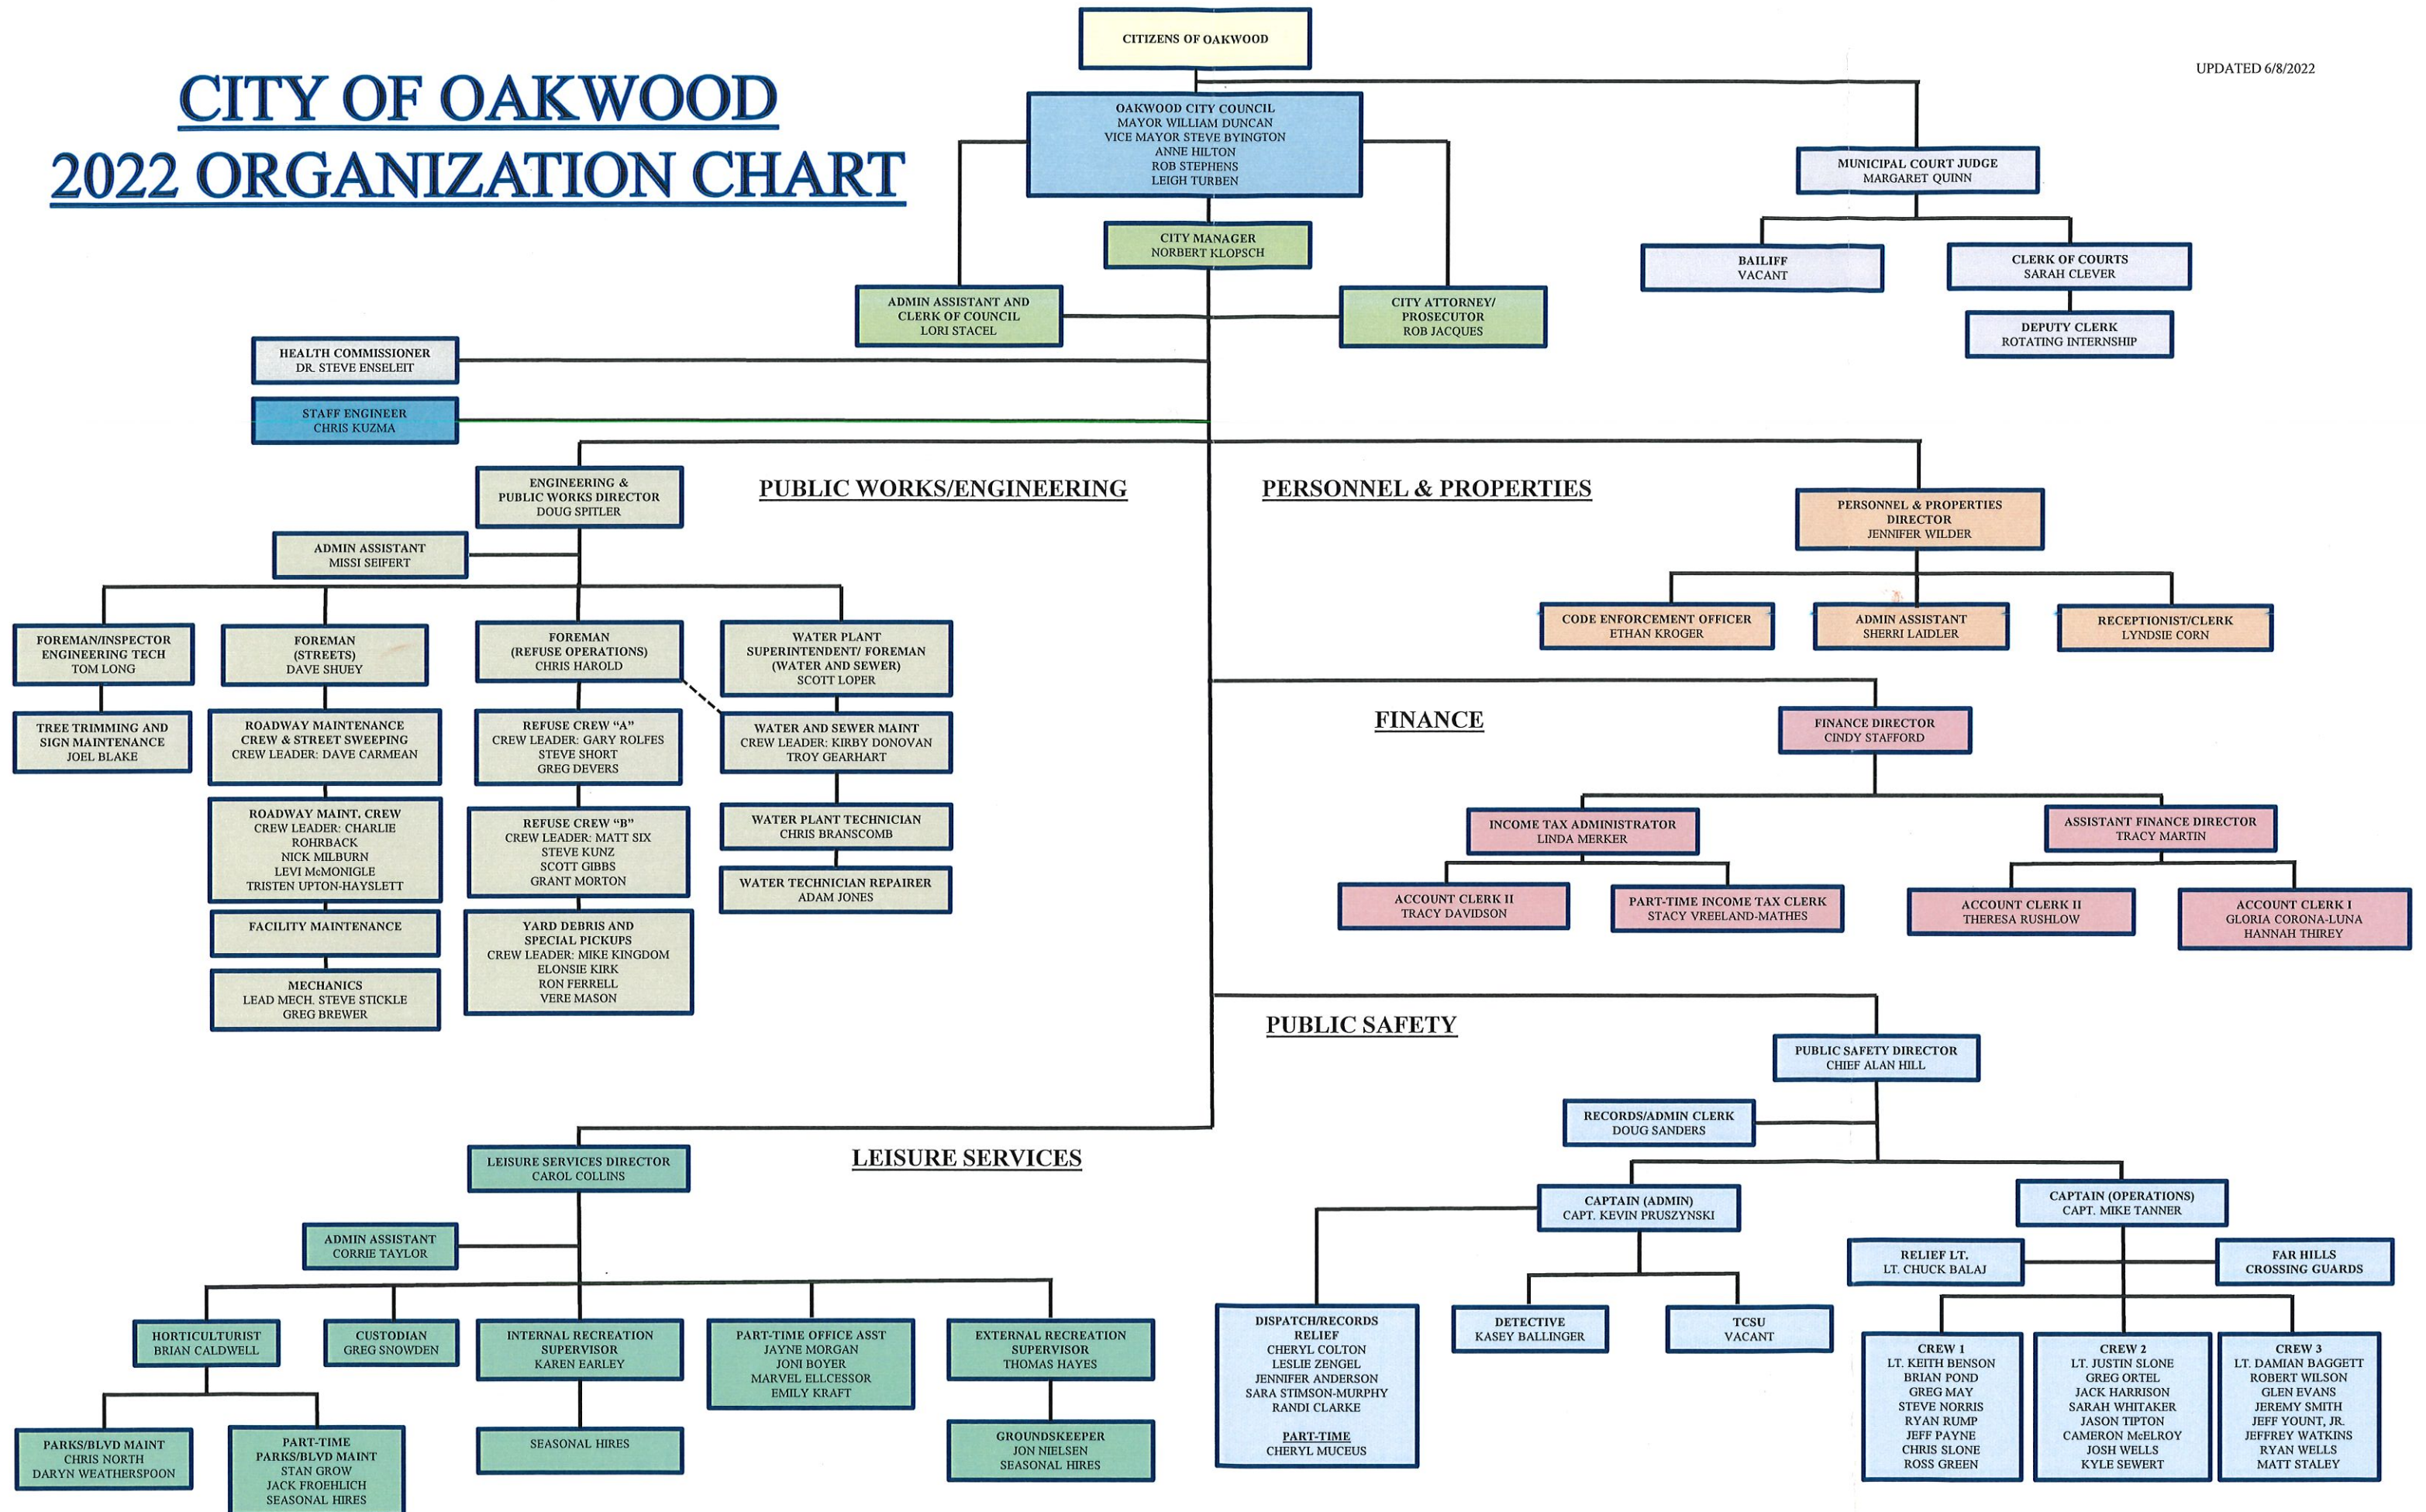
CITY OF OAKWOOD
2022 ORGANIZATION CHART

UPDATED 6/8/2022

CITIZENS OF OAKWOOD

OAKWOOD CITY COUNCIL
MAYOR WILLIAM DUNCAN
VICE MAYOR STEVE BYINGTON
ANNE HILTON
ROB STEPHENS
LEIGH TURBEN

MUNICIPAL COURT JUDGE
MARGARET QUINN

BAILIFF
VACANT

CLERK OF COURTS
SARAH CLEVER

DEPUTY CLERK
ROTATING INTERNSHIP

CITY MANAGER
NORBERT KLOPSCH

ADMIN ASSISTANT AND CLERK OF COUNCIL
LORI STACEL

CITY ATTORNEY/ PROSECUTOR
ROB JACQUES

HEALTH COMMISSIONER
DR. STEVE ENSELEIT

STAFF ENGINEER
CHRIS KUZMA

PUBLIC WORKS/ENGINEERING

ENGINEERING & PUBLIC WORKS DIRECTOR
DOUG SPITLER

ADMIN ASSISTANT
MISSI SEIFERT

FOREMAN/INSPECTOR ENGINEERING TECH
TOM LONG

TREE TRIMMING AND SIGN MAINTENANCE
JOEL BLAKE

FOREMAN (STREETS)
DAVE SHUEY

ROADWAY MAINTENANCE CREW & STREET SWEEPING
CREW LEADER: DAVE CARMEAN

ROADWAY MAINT. CREW
CREW LEADER: CHARLIE ROHRBACK
NICK MILBURN
LEVI McMONIGLE
TRISTEN UPTON-HAYSLETT

FACILITY MAINTENANCE

MECHANICS
LEAD MECH. STEVE STICKLE
GREG BREWER

FOREMAN (REFUSE OPERATIONS)
CHRIS HAROLD

REFUSE CREW "A"
CREW LEADER: GARY ROLFES
STEVE SHORT
GREG DEVERS

REFUSE CREW "B"
CREW LEADER: MATT SIX
STEVE KUNZ
SCOTT GIBBS
GRANT MORTON

YARD DEBRIS AND SPECIAL PICKUPS
CREW LEADER: MIKE KINGDOM
ELONSIE KIRK
RON FERRELL
VERE MASON

WATER PLANT SUPERINTENDENT/ FOREMAN (WATER AND SEWER)
SCOTT LOPER

WATER AND SEWER MAINT
CREW LEADER: KIRBY DONOVAN
TROY GEARHART

WATER PLANT TECHNICIAN
CHRIS BRANSCOMB

WATER TECHNICIAN REPAIRER
ADAM JONES

PERSONNEL & PROPERTIES

PERSONNEL & PROPERTIES DIRECTOR
JENNIFER WILDER

CODE ENFORCEMENT OFFICER
ETHAN KROGER

ADMIN ASSISTANT
SHERRI LAIDLER

RECEPTIONIST/CLERK
LYNDSIE CORN

FINANCE

FINANCE DIRECTOR
CINDY STAFFORD

INCOME TAX ADMINISTRATOR
LINDA MERKER

ACCOUNT CLERK II
TRACY DAVIDSON

PART-TIME INCOME TAX CLERK
STACY VREELAND-MATHES

ASSISTANT FINANCE DIRECTOR
TRACY MARTIN

ACCOUNT CLERK II
THERESA RUSHLOW

ACCOUNT CLERK I
GLORIA CORONA-LUNA
HANNAH THIREY

PUBLIC SAFETY

PUBLIC SAFETY DIRECTOR
CHIEF ALAN HILL

RECORDS/ADMIN CLERK
DOUG SANDERS

CAPTAIN (ADMIN)
CAPT. KEVIN PRUSZYNSKI

DISPATCH/RECORDS RELIEF
CHERYL COLTON
LESLIE ZENGEL
JENNIFER ANDERSON
SARA STIMSON-MURPHY
RANDI CLARKE
PART-TIME
CHERYL MUCEUS

DETECTIVE
KASEY BALLINGER

TCSU
VACANT

CAPTAIN (OPERATIONS)
CAPT. MIKE TANNER

RELIEF LT.
LT. CHUCK BALAJ

FAR HILLS CROSSING GUARDS

CREW 1
LT. KEITH BENSON
BRIAN POND
GREG MAY
STEVE NORRIS
RYAN RUMP
JEFF PAYNE
CHRIS SLONE
ROSS GREEN

CREW 2
LT. JUSTIN SLONE
GREG ORTEL
JACK HARRISON
SARAH WHITAKER
JASON TIPTON
CAMERON McELROY
JOSH WELLS
KYLE SEWERT

CREW 3
LT. DAMIAN BAGGETT
ROBERT WILSON
GLEN EVANS
JEREMY SMITH
JEFF YOUNT, JR.
JEFFREY WATKINS
RYAN WELLS
MATT STALEY

LEISURE SERVICES

LEISURE SERVICES DIRECTOR
CAROL COLLINS

ADMIN ASSISTANT
CORRIE TAYLOR

HORTICULTURIST
BRIAN CALDWELL

PARKS/BLVD MAINT
CHRIS NORTH
DARYN WEATHERSPOON

PART-TIME PARKS/BLVD MAINT
STAN GROW
JACK FROEHLICH
SEASONAL HIRES

CUSTODIAN
GREG SNOWDEN

INTERNAL RECREATION SUPERVISOR
KAREN EARLEY

SEASONAL HIRES

PART-TIME OFFICE ASST
JAYNE MORGAN
JONI BOYER
MARVEL ELLCESSOR
EMILY KRAFT

EXTERNAL RECREATION SUPERVISOR
THOMAS HAYES

GROUNDSKEEPER
JON NIELSEN
SEASONAL HIRES